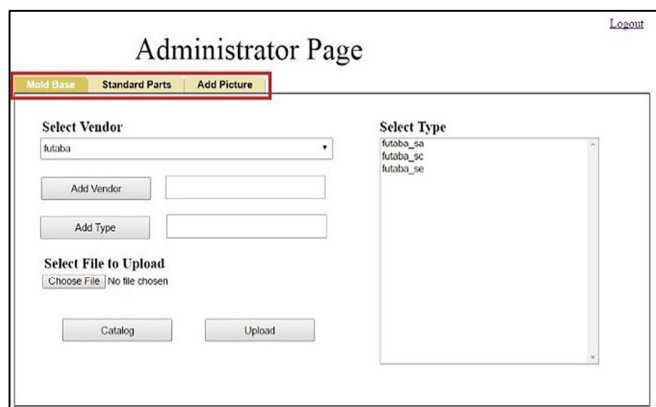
Logout

Administrator Page

Mold Base | Standard Parts | Add Picture

Select Vendor

futaba

Add Vendor

Add Type

Select File to Upload

Choose File No file chosen

Catalog

Upload

Select Type

futaba_sa
futaba_sc
futaba_se